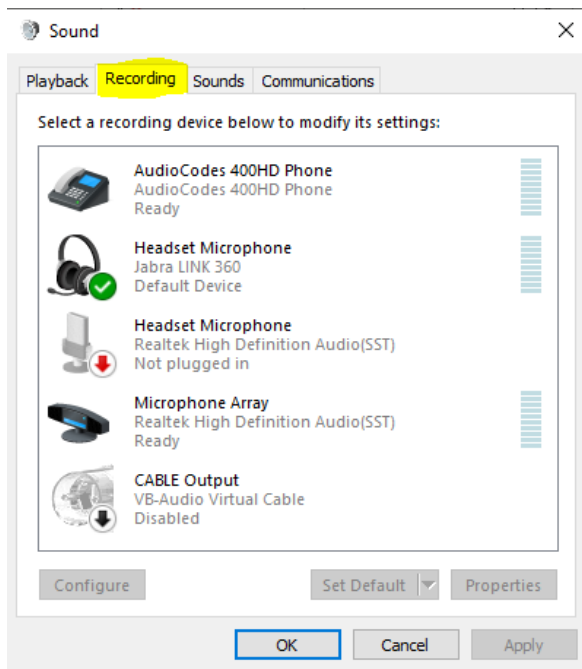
Sound

Playback Recording Sounds Communications

Select a recording device below to modify its settings:

AudioCodes 400HD Phone
AudioCodes 400HD Phone
Ready

Headset Microphone
Jabra LINK 360
Default Device

Headset Microphone
Realtek High Definition Audio(SST)
Not plugged in

Microphone Array
Realtek High Definition Audio(SST)
Ready

CABLE Output
VB-Audio Virtual Cable
Disabled

Configure Set Default Properties

OK Cancel Apply